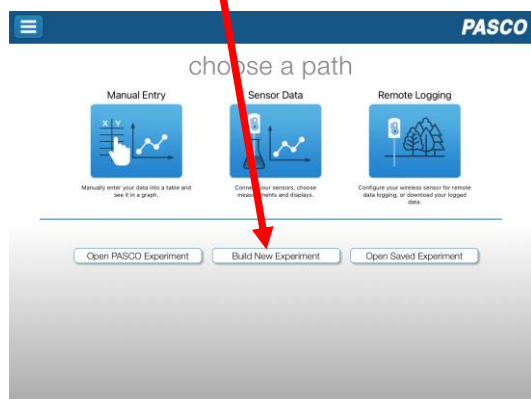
PASCO

choose a path

Manual Entry

X Y

Manually enter your data into a table and see it in a graph.

Sensor Data

Conne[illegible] your sensors, choose measu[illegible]ments and displays.

Remote Logging

Configure your wireless sensor for remote data logging, or download your logged data.

Open PASCO Experiment

Build New Experiment

Open Saved Experiment